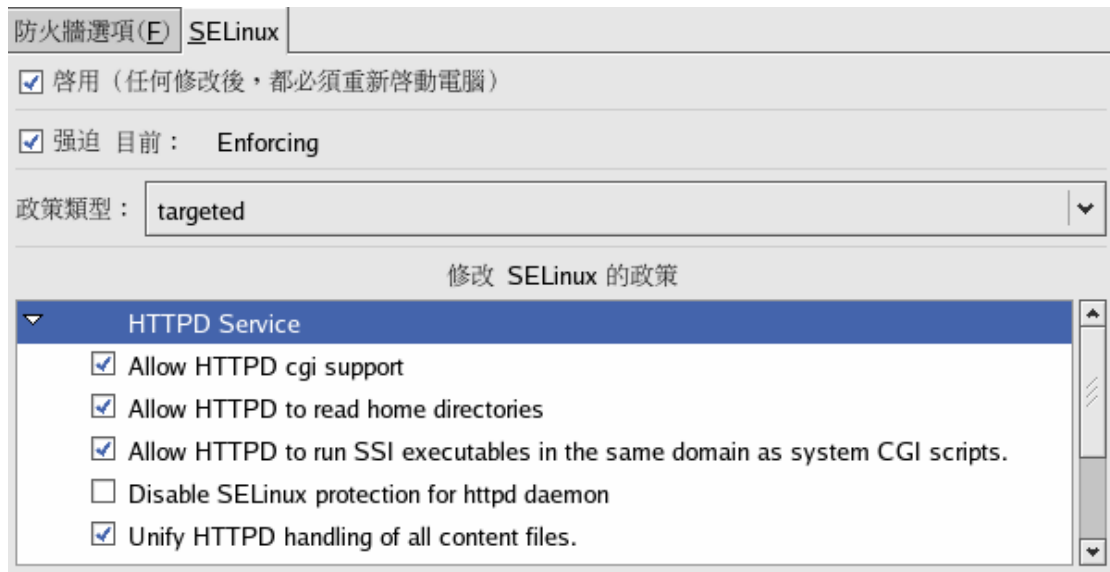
防火牆選項(F) SELinux

☑ 啓用（任何修改後，都必須重新啓動電腦）

☑ 强迫 目前： Enforcing

政策類型： targeted

修改 SELinux 的政策

HTTPD Service

☑ Allow HTTPD cgi support

☑ Allow HTTPD to read home directories

☑ Allow HTTPD to run SSI executables in the same domain as system CGI scripts.

☐ Disable SELinux protection for httpd daemon

☑ Unify HTTPD handling of all content files.